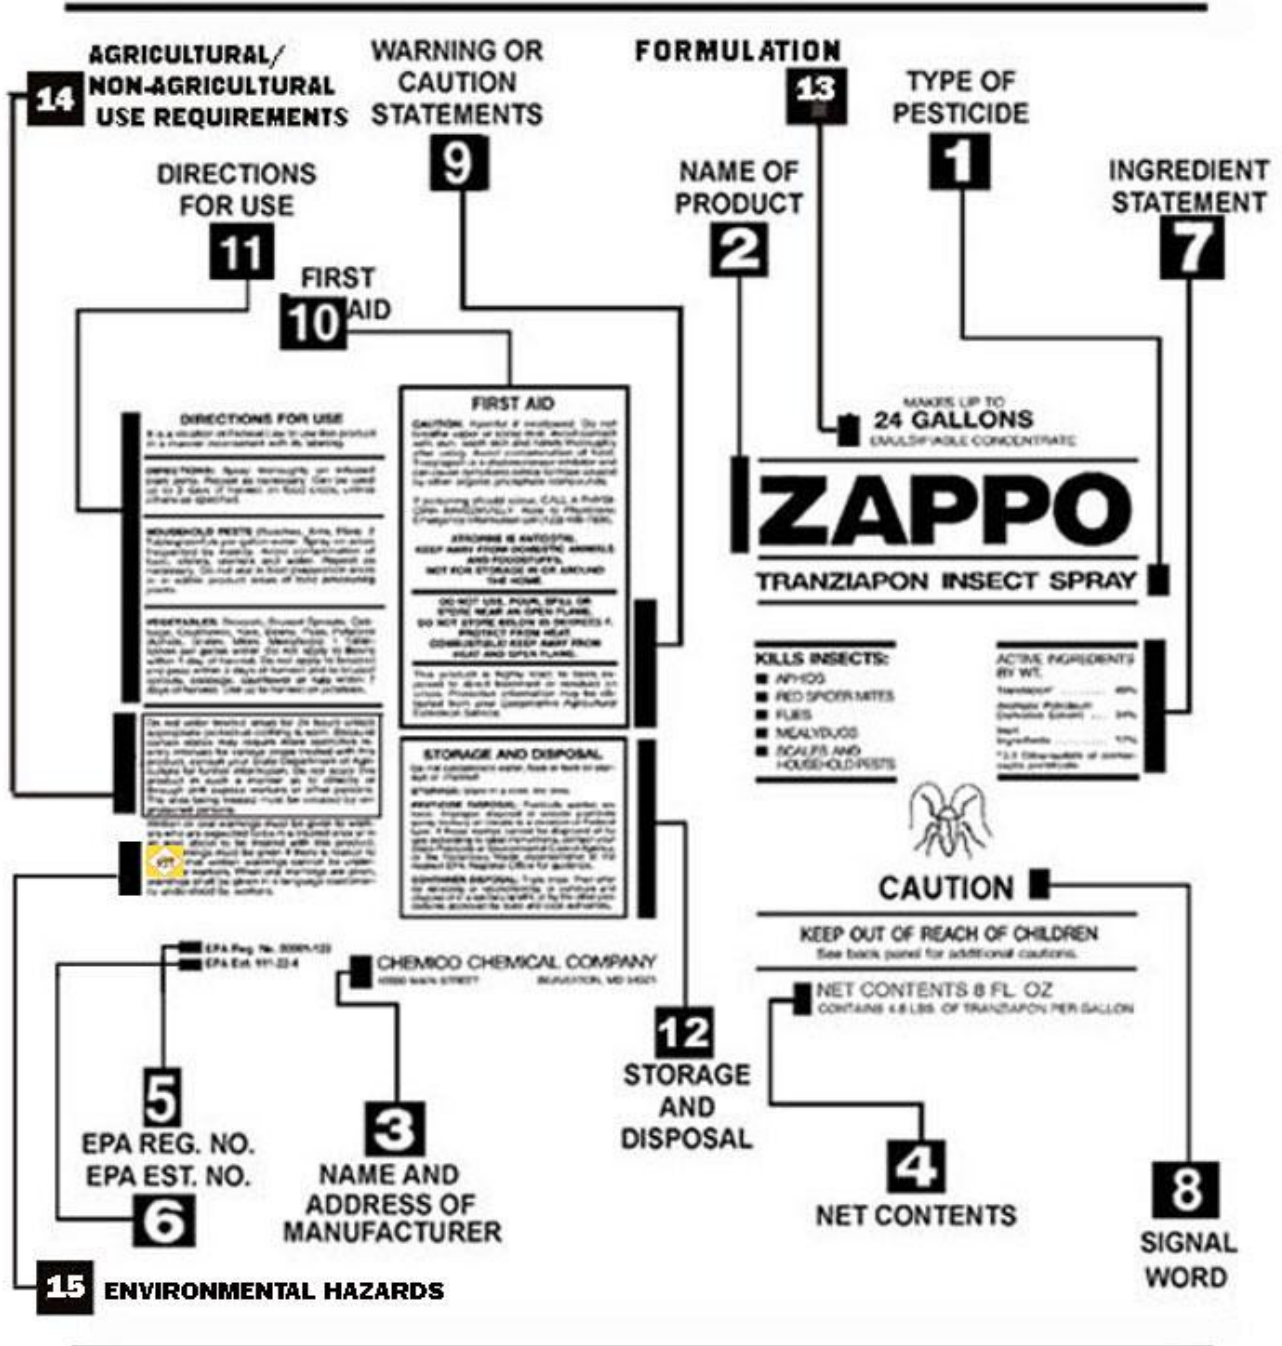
14 AGRICULTURAL/ NON-AGRICULTURAL USE REQUIREMENTS

WARNING OR CAUTION STATEMENTS 9

FORMULATION 13

TYPE OF PESTICIDE 1

DIRECTIONS FOR USE 11

NAME OF PRODUCT 2

INGREDIENT STATEMENT 7

FIRST AID 10

DIRECTIONS FOR USE

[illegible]

FIRST AID

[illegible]

STORAGE AND DISPOSAL

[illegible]

MAKES UP TO
24 GALLONS
EMULSIFIABLE CONCENTRATE

ZAPPO

TRANZIAPON INSECT SPRAY

KILLS INSECTS:
APHIDS
RED SPIDER MITES
FLIES
MEALYBUGS
SCALES AND HOUSEHOLD PESTS

ACTIVE INGREDIENTS BY WT.
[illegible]

CAUTION

KEEP OUT OF REACH OF CHILDREN
See back panel for additional cautions.

NET CONTENTS 8 FL. OZ
CONTAINS 4.8 LBS. OF TRANZIAPON PER GALLON

EPA Reg. No. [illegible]
EPA Est. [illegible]

CHEMCO CHEMICAL COMPANY
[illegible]

5 EPA REG. NO. EPA EST. NO. 6

3 NAME AND ADDRESS OF MANUFACTURER

12 STORAGE AND DISPOSAL

4 NET CONTENTS

8 SIGNAL WORD

15 ENVIRONMENTAL HAZARDS